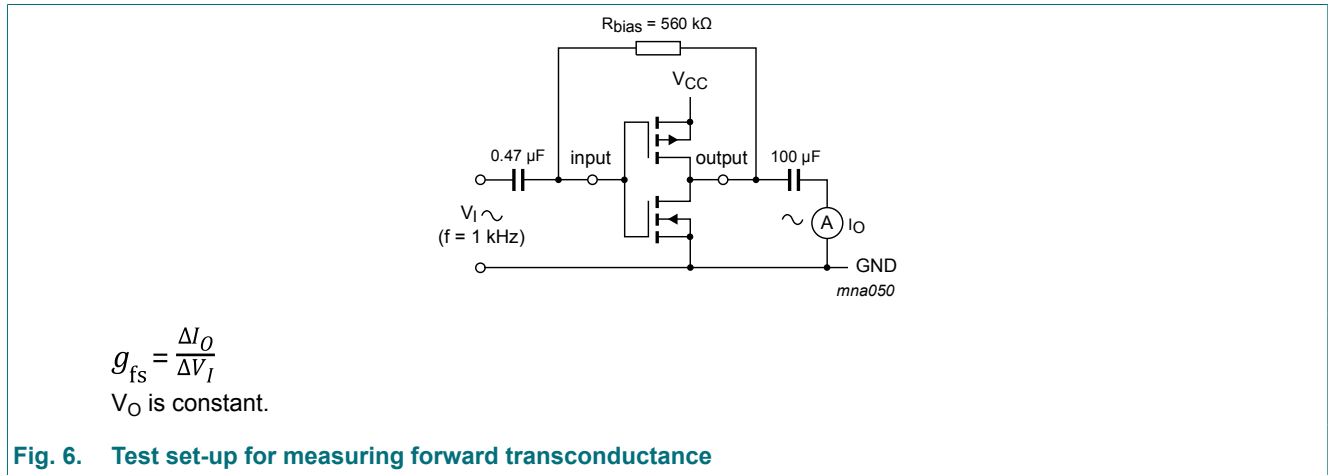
$R_{bias}$ = 560 kΩ

$V_{CC}$

0.47 μF

input

output

100 μF

$V_I$ ~
(f = 1 kHz)

~ A $I_O$

GND

mna050

$g_{fs} = \frac{\Delta I_O}{\Delta V_I}$

$V_O$ is constant.

Fig. 6. Test set-up for measuring forward transconductance